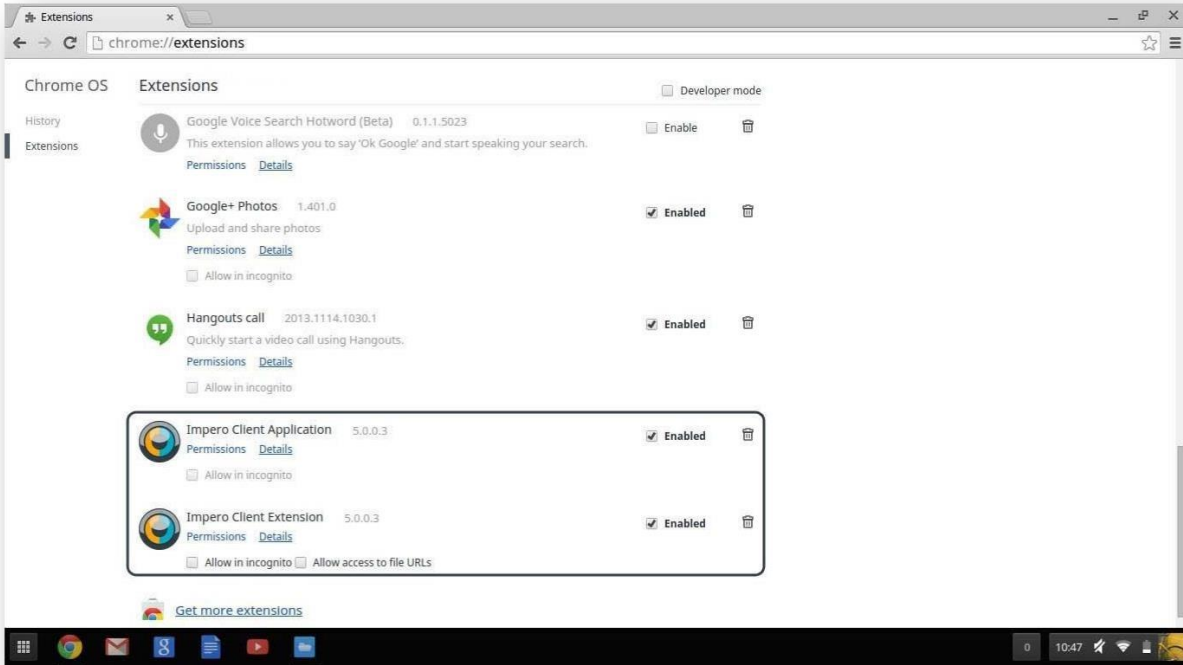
Extensions ×

chrome://extensions

Chrome OS

History
Extensions

Extensions

Developer mode

Google Voice Search Hotword (Beta) 0.1.1.5023
This extension allows you to say 'Ok Google' and start speaking your search.
Permissions Details
Enable

Google+ Photos 1.401.0
Upload and share photos
Permissions Details
Allow in incognito
Enabled

Hangouts call 2013.1114.1030.1
Quickly start a video call using Hangouts.
Permissions Details
Allow in incognito
Enabled

Impero Client Application 5.0.0.3
Permissions Details
Allow in incognito
Enabled

Impero Client Extension 5.0.0.3
Permissions Details
Allow in incognito Allow access to file URLs
Enabled

Get more extensions

0 10:47